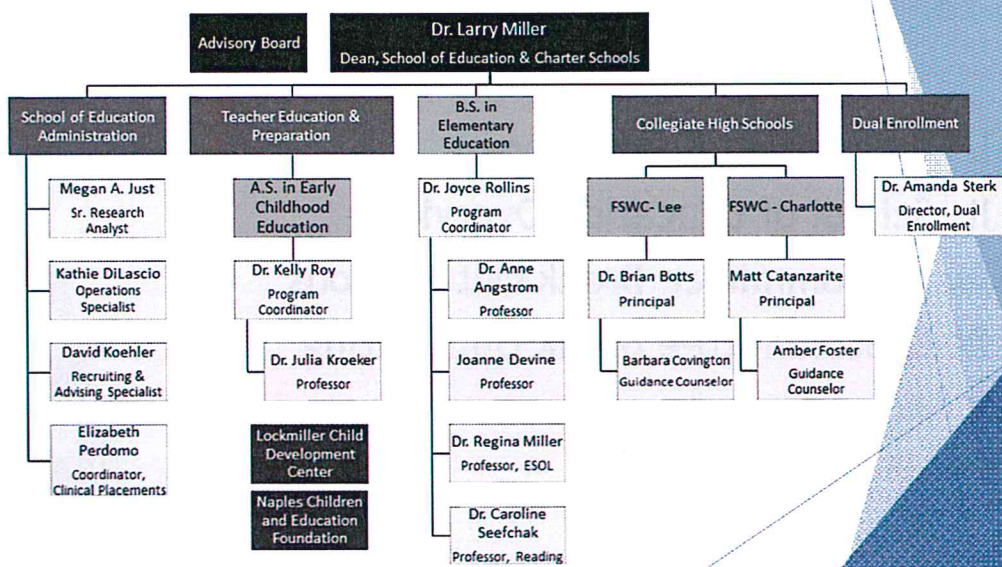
Advisory Board

Dr. Larry Miller
Dean, School of Education & Charter Schools

School of Education Administration

Megan A. Just
Sr. Research Analyst

Kathie DiLascio
Operations Specialist

David Koehler
Recruiting & Advising Specialist

Elizabeth Perdomo
Coordinator, Clinical Placements

Teacher Education & Preparation

A.S. in Early Childhood Education

Dr. Kelly Roy
Program Coordinator

Dr. Julia Kroeker
Professor

Lockmiller Child Development Center

Naples Children and Education Foundation

B.S. in Elementary Education

Dr. Joyce Rollins
Program Coordinator

Dr. Anne Angstrom
Professor

Joanne Devine
Professor

Dr. Regina Miller
Professor, ESOL

Dr. Caroline Seefchak
Professor, Reading

Collegiate High Schools

FSWC- Lee

Dr. Brian Botts
Principal

Barbara Covington
Guidance Counselor

FSWC - Charlotte

Matt Catanzarite
Principal

Amber Foster
Guidance Counselor

Dual Enrollment

Dr. Amanda Sterk
Director, Dual Enrollment